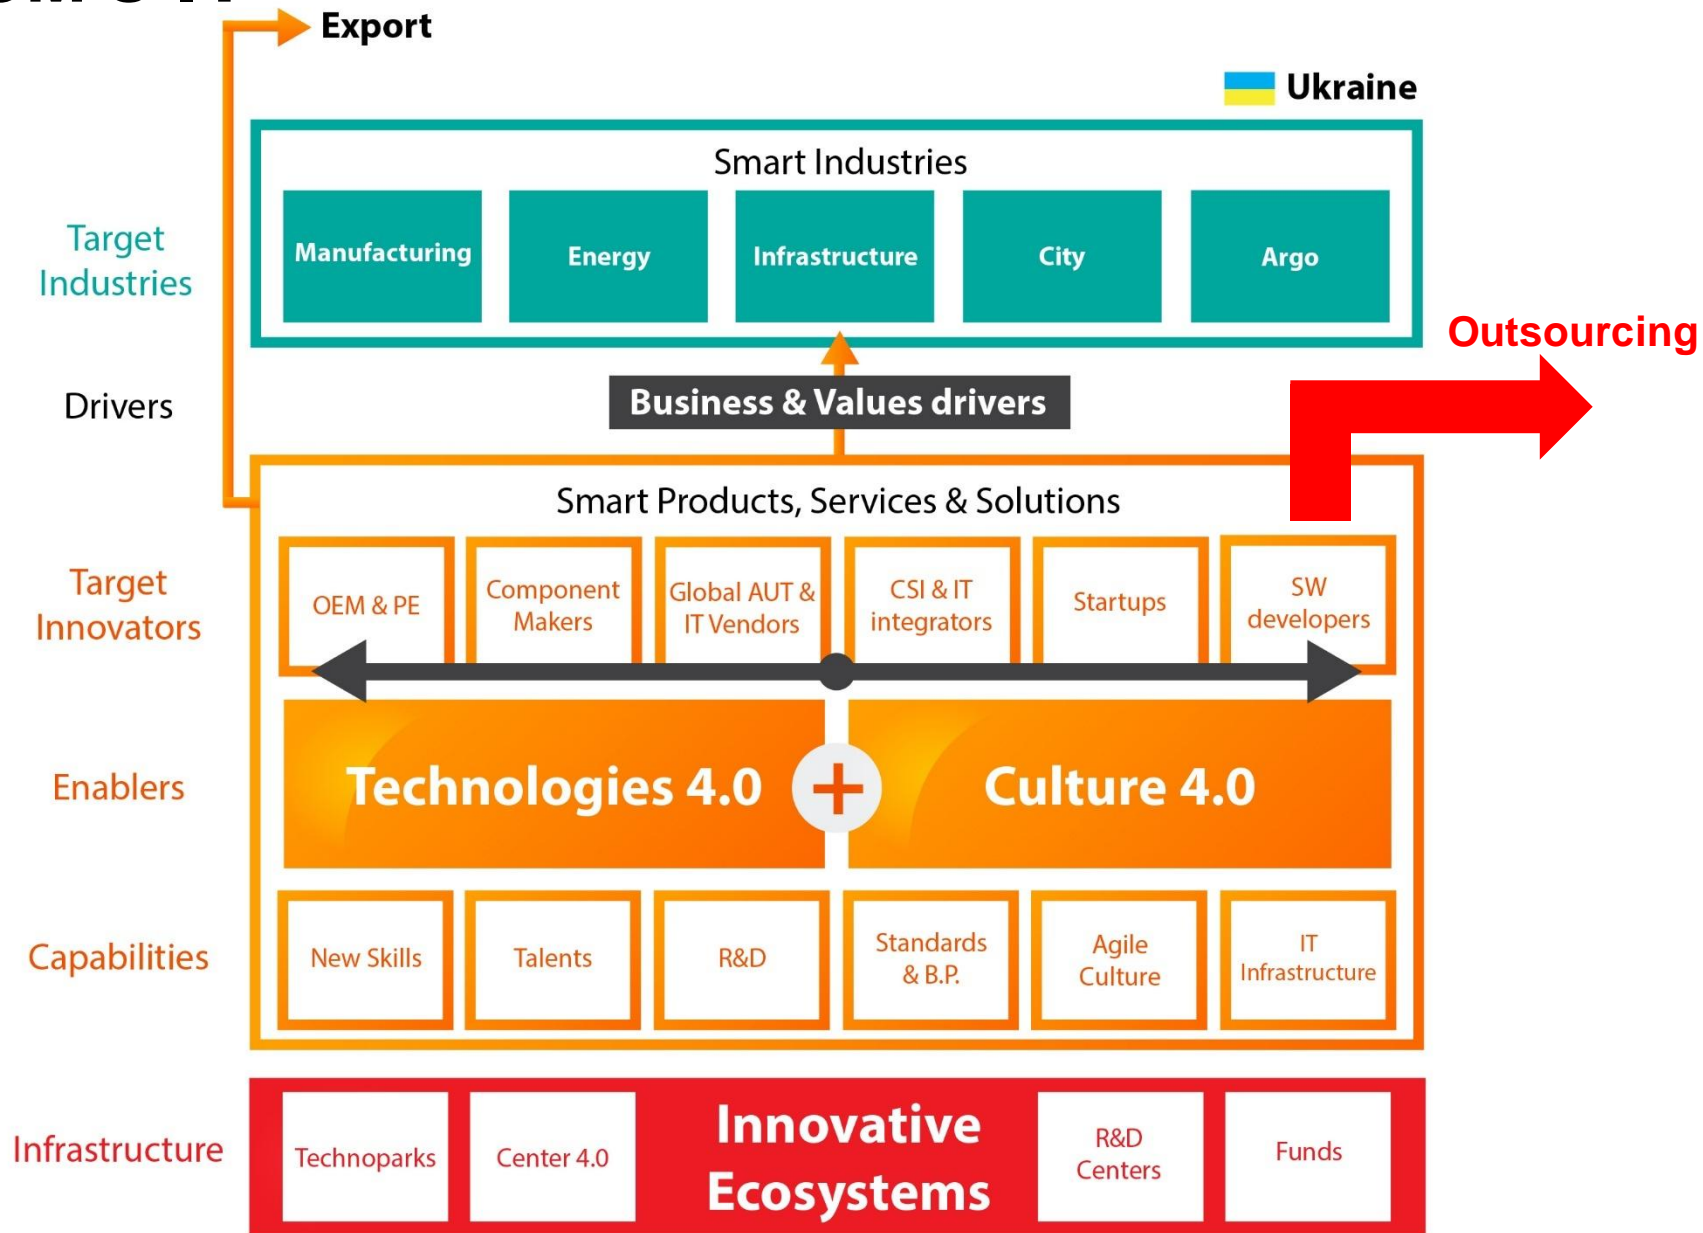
Export

Ukraine

Target Industries

Smart Industries

Manufacturing

Energy

Infrastructure

City

Argo

Outsourcing

Drivers

Business & Values drivers

Smart Products, Services & Solutions

Target Innovators

OEM & PE

Component Makers

Global AUT & IT Vendors

CSI & IT integrators

Startups

SW developers

Enablers

Technologies 4.0

Culture 4.0

Capabilities

New Skills

Talents

R&D

Standards & B.P.

Agile Culture

IT Infrastructure

Infrastructure

Technoparks

Center 4.0

Innovative Ecosystems

R&D Centers

Funds